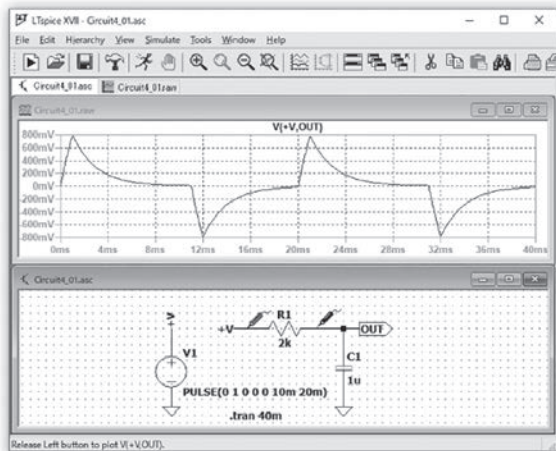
LTspice XVII - Circuit4_01.asc

File Edit Hierarchy View Simulate Tools Window Help

Circuit4_01.asc Circuit4_01.raw

Circuit4_01.raw

V(+V,OUT)

800mV
600mV
400mV
200mV
0mV
-200mV
-400mV
-600mV
-800mV

0ms 4ms 8ms 12ms 16ms 20ms 24ms 28ms 32ms 36ms 40ms

Circuit4_01.asc

+V

R1

2k

OUT

V1

C1

1u

PULSE(0 1 0 0 0 10m 20m)

.tran 40m

Release Left button to plot V(+V,OUT).